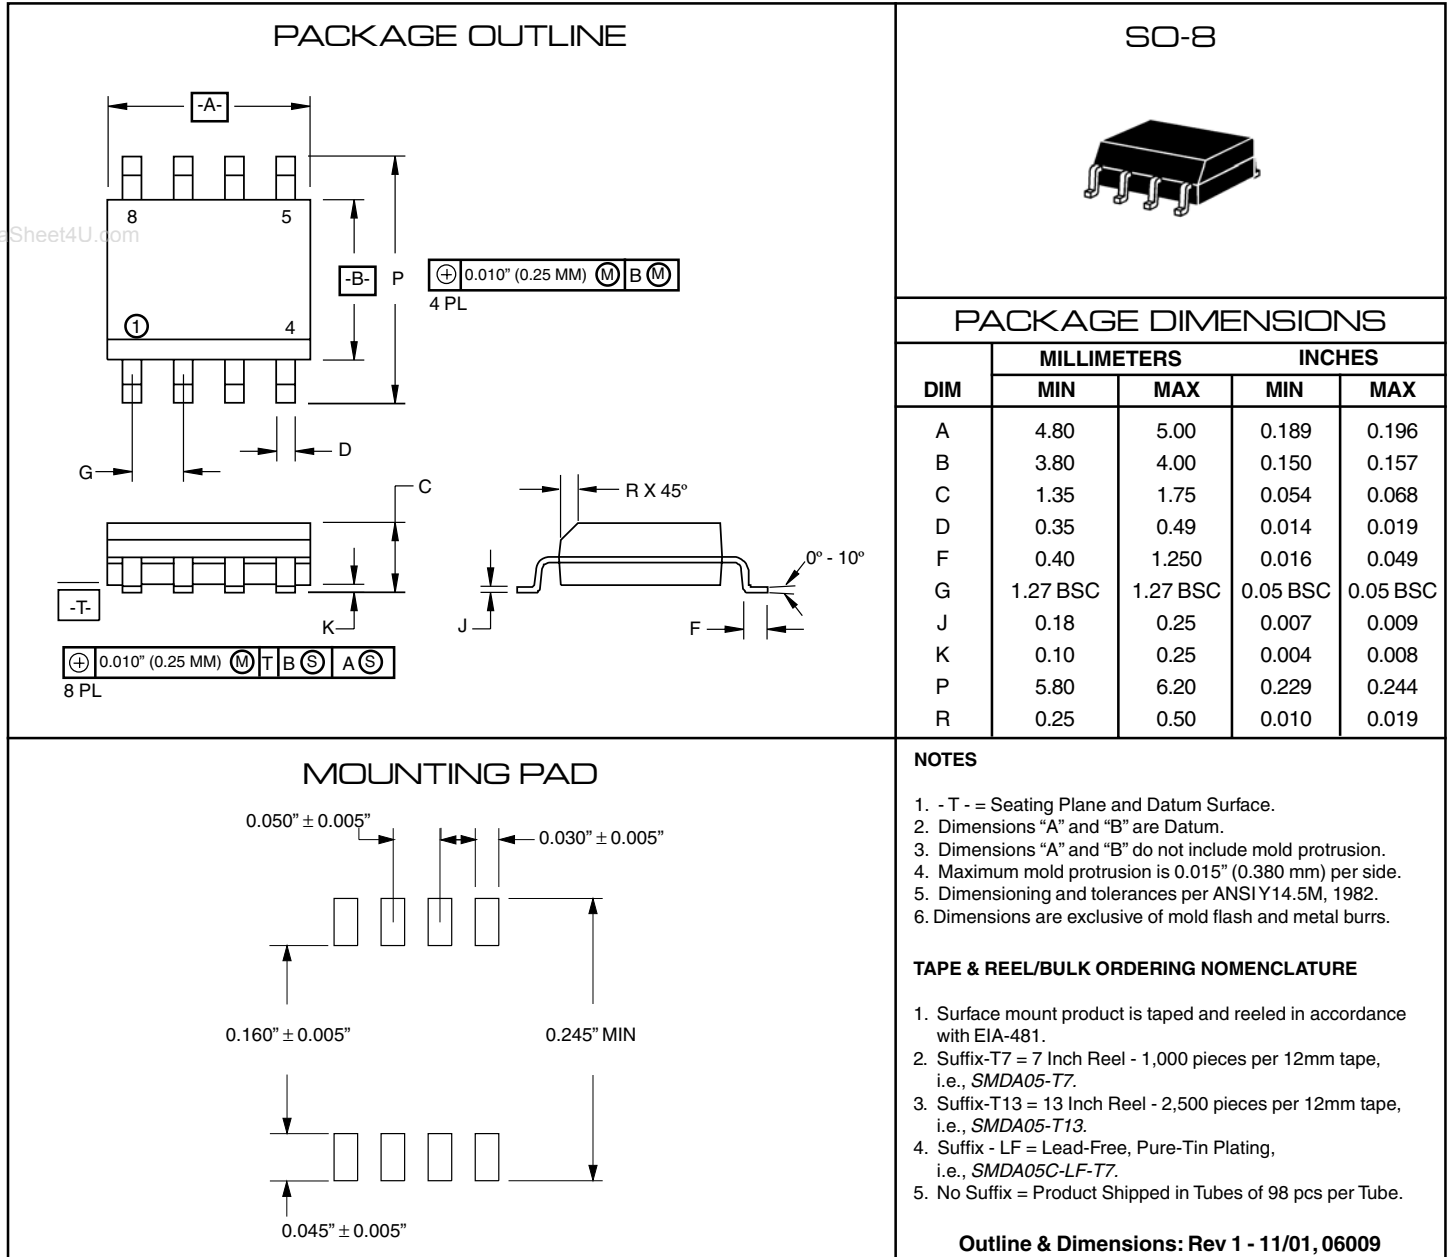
PACKAGE OUTLINE

-A-

8 5

aSheet4U.com

-B- P

$\oplus$ 0.010" (0.25 MM) Ⓜ B Ⓜ
4 PL

① 4

G

D

C

R X 45º

0º - 10º

-T-

K

J

F

$\oplus$ 0.010" (0.25 MM) Ⓜ T B Ⓢ A Ⓢ
8 PL

SO-8

PACKAGE DIMENSIONS

| DIM | MILLIMETERS MIN | MILLIMETERS MAX | INCHES MIN | INCHES MAX |
|---|---|---|---|---|
| A | 4.80 | 5.00 | 0.189 | 0.196 |
| B | 3.80 | 4.00 | 0.150 | 0.157 |
| C | 1.35 | 1.75 | 0.054 | 0.068 |
| D | 0.35 | 0.49 | 0.014 | 0.019 |
| F | 0.40 | 1.250 | 0.016 | 0.049 |
| G | 1.27 BSC | 1.27 BSC | 0.05 BSC | 0.05 BSC |
| J | 0.18 | 0.25 | 0.007 | 0.009 |
| K | 0.10 | 0.25 | 0.004 | 0.008 |
| P | 5.80 | 6.20 | 0.229 | 0.244 |
| R | 0.25 | 0.50 | 0.010 | 0.019 |

MOUNTING PAD

0.050" ± 0.005"

0.030" ± 0.005"

0.160" ± 0.005"

0.245" MIN

0.045" ± 0.005"

NOTES

1. - T - = Seating Plane and Datum Surface.
2. Dimensions "A" and "B" are Datum.
3. Dimensions "A" and "B" do not include mold protrusion.
4. Maximum mold protrusion is 0.015" (0.380 mm) per side.
5. Dimensioning and tolerances per ANSI Y14.5M, 1982.
6. Dimensions are exclusive of mold flash and metal burrs.

TAPE & REEL/BULK ORDERING NOMENCLATURE

1. Surface mount product is taped and reeled in accordance with EIA-481.
2. Suffix-T7 = 7 Inch Reel - 1,000 pieces per 12mm tape, i.e., *SMDA05-T7*.
3. Suffix-T13 = 13 Inch Reel - 2,500 pieces per 12mm tape, i.e., *SMDA05-T13*.
4. Suffix - LF = Lead-Free, Pure-Tin Plating, i.e., *SMDA05C-LF-T7*.
5. No Suffix = Product Shipped in Tubes of 98 pcs per Tube.

Outline & Dimensions: Rev 1 - 11/01, 06009